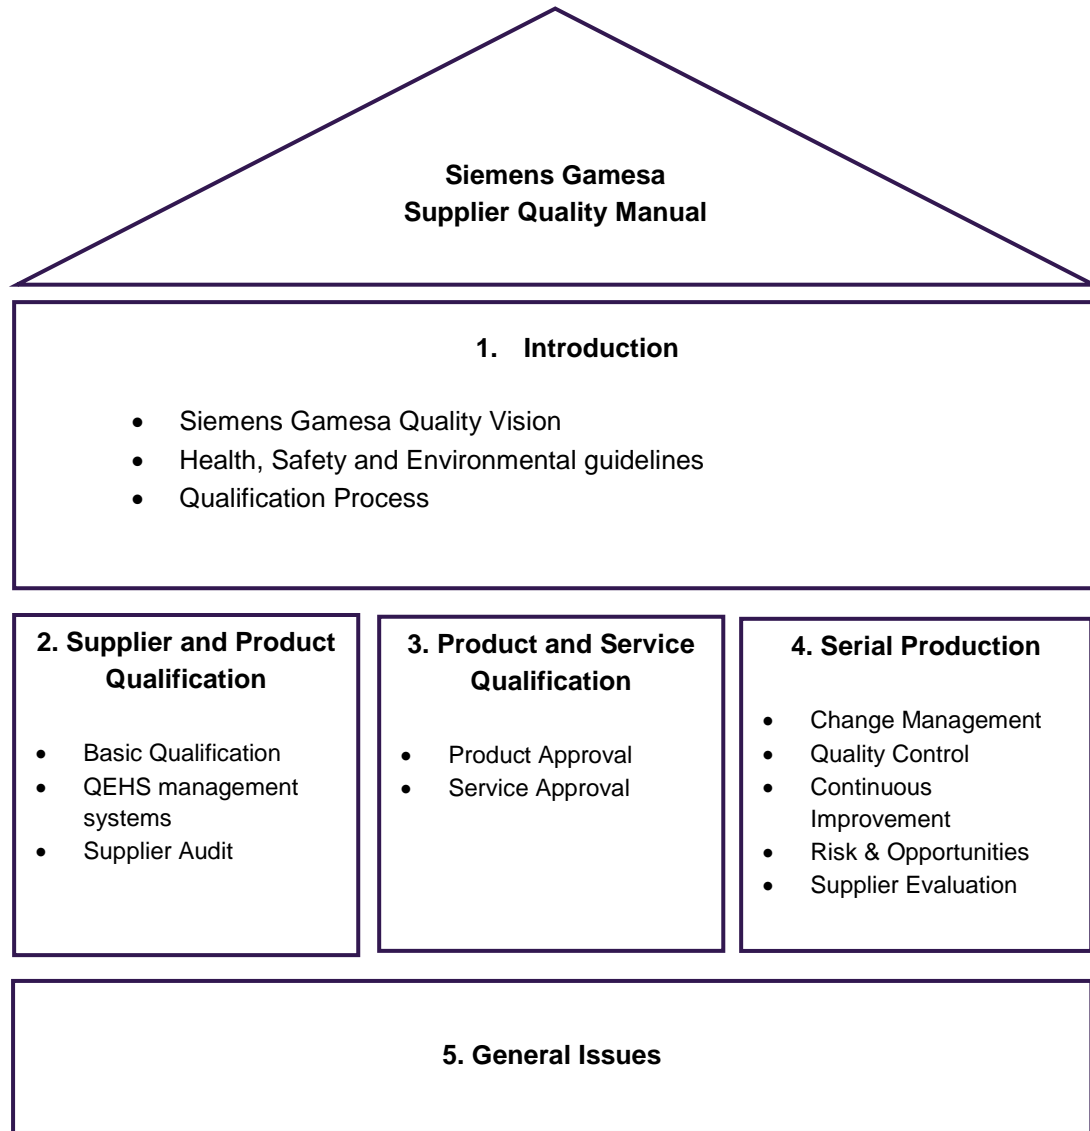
**Siemens Gamesa**
**Supplier Quality Manual**

**1. Introduction**

- Siemens Gamesa Quality Vision
- Health, Safety and Environmental guidelines
- Qualification Process

**2. Supplier and Product Qualification**

- Basic Qualification
- QEHS management systems
- Supplier Audit

**3. Product and Service Qualification**

- Product Approval
- Service Approval

**4. Serial Production**

- Change Management
- Quality Control
- Continuous Improvement
- Risk & Opportunities
- Supplier Evaluation

**5. General Issues**